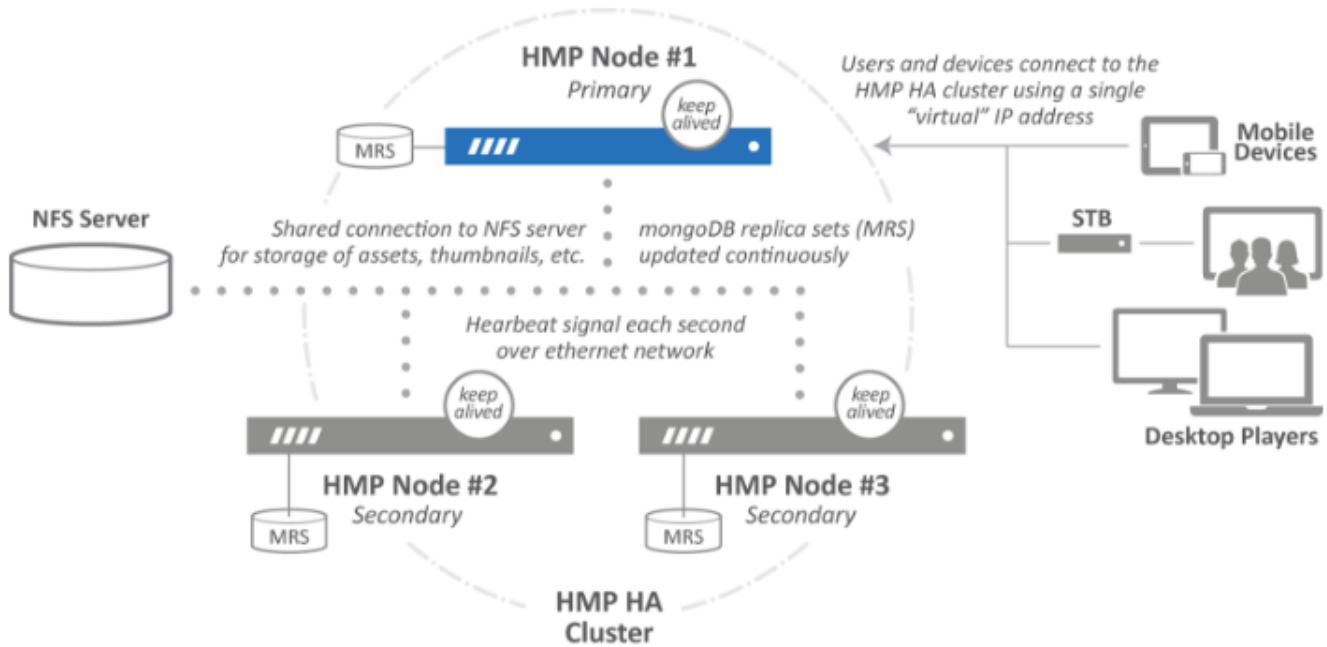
HMP Node #1
Primary

keep alived

MRS

Users and devices connect to the HMP HA cluster using a single "virtual" IP address

Mobile Devices

NFS Server

Shared connection to NFS server for storage of assets, thumbnails, etc.

mongoDB replica sets (MRS) updated continuously

STB

Hearbeat signal each second over ethernet network

keep alived

keep alived

Desktop Players

HMP Node #2
Secondary

MRS

HMP Node #3
Secondary

MRS

HMP HA Cluster